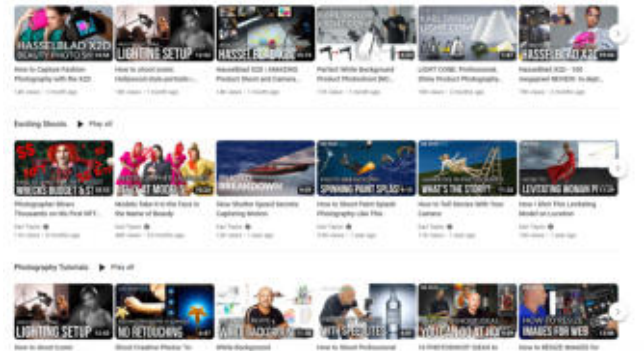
HASSELBLAD X2D BEAUTY PHOTO SH

How to Capture Fashion Photography with the X2D

LIGHTING SETUP

How to shoot iconic Hollywood-style portraits

HASSEL BLAD X2D

Hasselblad X2D - AMAZING Product Shoot and Camera

Perfect White Background Product Photoshoot

LIGHT CONE

LIGHT CONE: Professional Shiny Product Photography

HASSELBLAD X2D

Hasselblad X2D - 100 megapixel REVIEW: In-dept

Exciting Shoots ▶ Play all

WRECKS BUDGET & $1

Photographer Blows Thousands on His First NFT

BEST MAT MODELS

Models Take It in The Face in The Name of Beauty

BREAKDOWN

Slow Shutter Speed Secrets Capturing Motion

SPINNING PAINT SPLASH

How to Shoot Paint Splash Photography Like This

WHAT'S THE STORY?

How to Tell Stories With Your Camera

LEVITATING WOMAN PI

How I Shot This Levitating Model on Location

Photography Tutorials ▶ Play all

LIGHTING SETUP

How to shoot iconic

NO RETOUCHING

Shoot Creative Photos To

WHITE BACKGROUND

White Background

WITH SPEEDLITES

How to Shoot Professional

YOU CAN DO IT JACK

10 PHOTOSHOP IDEAS to

HOW TO RESIZE IMAGES FOR WEB

How to RESIZE IMAGES for